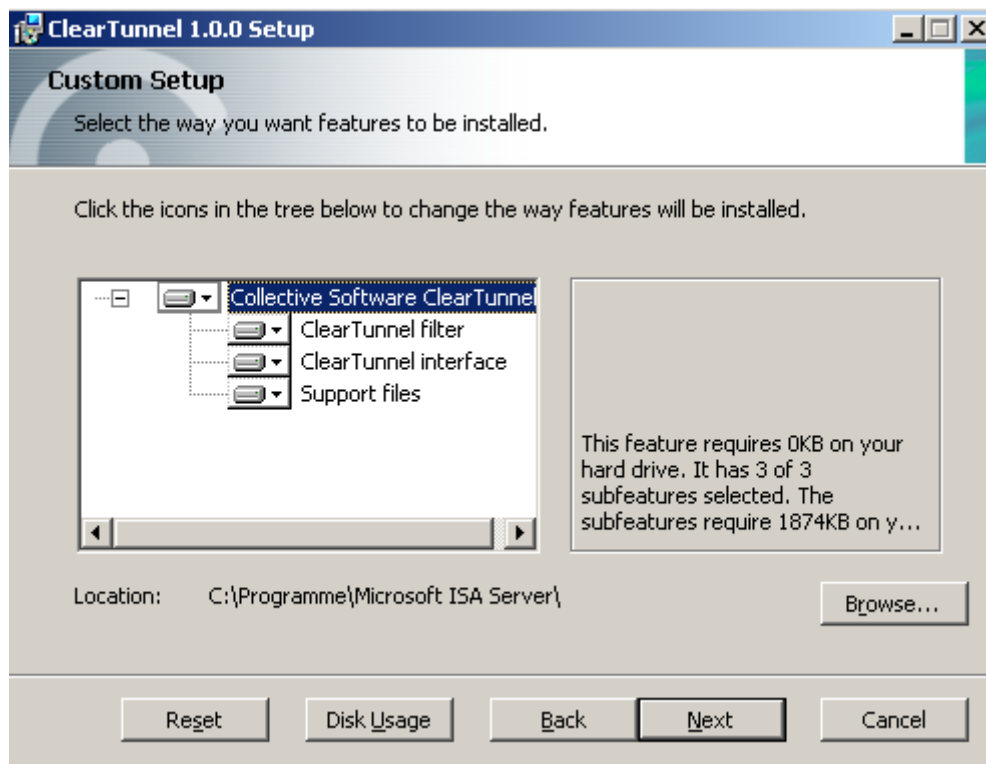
ClearTunnel 1.0.0 Setup

Custom Setup

Select the way you want features to be installed.

Click the icons in the tree below to change the way features will be installed.

Collective Software ClearTunnel
ClearTunnel filter
ClearTunnel interface
Support files

This feature requires 0KB on your hard drive. It has 3 of 3 subfeatures selected. The subfeatures require 1874KB on y...

Location: C:\Programme\Microsoft ISA Server\

Browse...

Reset | Disk Usage | Back | Next | Cancel